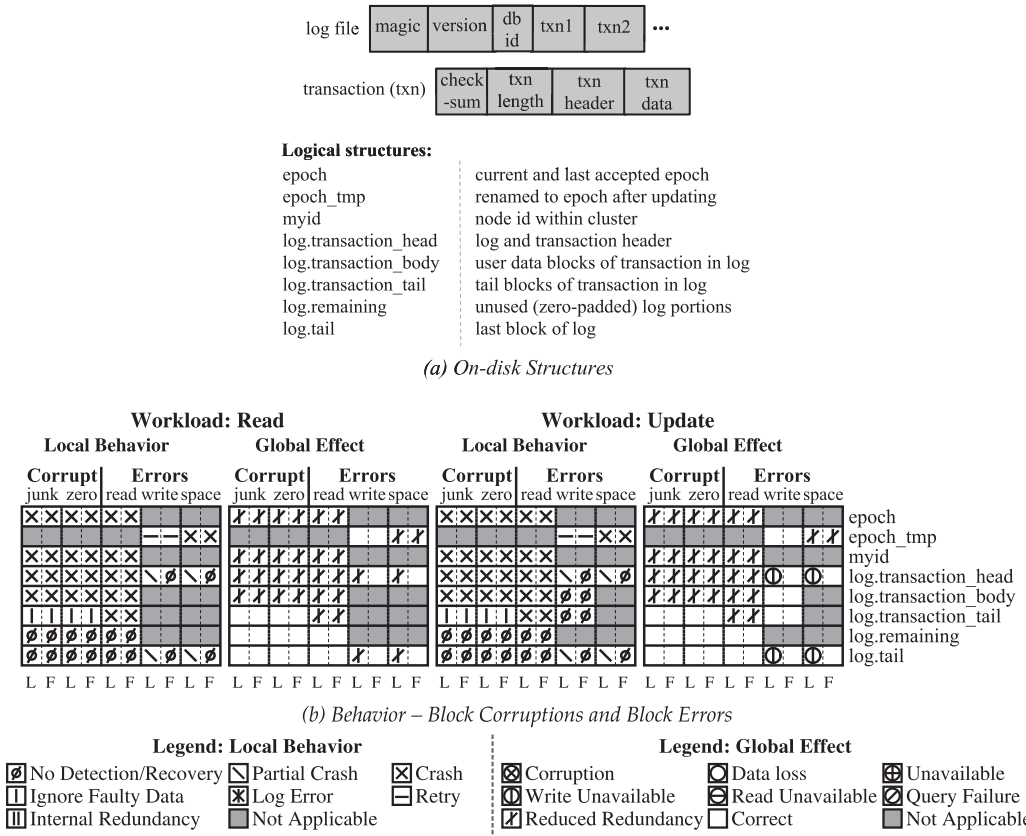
log file | magic | version | db id | txn1 | txn2 | •••

transaction (txn) | check-sum | txn length | txn header | txn data

**Logical structures:**

| | |
|---|---|
| epoch | current and last accepted epoch |
| epoch_tmp | renamed to epoch after updating |
| myid | node id within cluster |
| log.transaction_head | log and transaction header |
| log.transaction_body | user data blocks of transaction in log |
| log.transaction_tail | tail blocks of transaction in log |
| log.remaining | unused (zero-padded) log portions |
| log.tail | last block of log |

(a) On-disk Structures

Workload: Read

Local Behavior

Corrupt junk zero | Errors read write space

Global Effect

Corrupt junk zero | Errors read write space

Workload: Update

Local Behavior

Corrupt junk zero | Errors read write space

Global Effect

Corrupt junk zero | Errors read write space

epoch
epoch_tmp
myid
log.transaction_head
log.transaction_body
log.transaction_tail
log.remaining
log.tail

L F L F L F L F L F   L F L F L F L F L F   L F L F L F L F L F   L F L F L F L F L F

(b) Behavior – Block Corruptions and Block Errors

Legend: Local Behavior

No Detection/Recovery
Partial Crash
Crash
Ignore Faulty Data
Log Error
Retry
Internal Redundancy
Not Applicable

Legend: Global Effect

Corruption
Data loss
Unavailable
Write Unavailable
Read Unavailable
Query Failure
Reduced Redundancy
Correct
Not Applicable